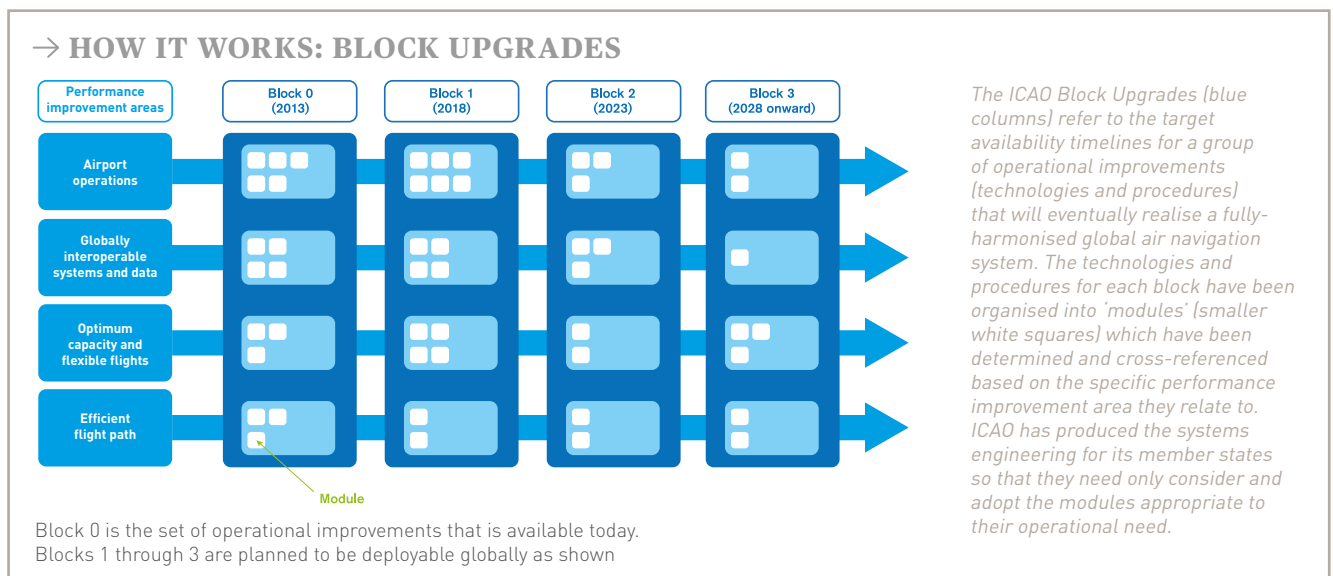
→ HOW IT WORKS: BLOCK UPGRADES

Performance improvement areas

Block 0 (2013)

Block 1 (2018)

Block 2 (2023)

Block 3 (2028 onward)

Airport operations

Globally interoperable systems and data

Optimum capacity and flexible flights

Efficient flight path

Module

Block 0 is the set of operational improvements that is available today. Blocks 1 through 3 are planned to be deployable globally as shown

The ICAO Block Upgrades (blue columns) refer to the target availability timelines for a group of operational improvements (technologies and procedures) that will eventually realise a fully-harmonised global air navigation system. The technologies and procedures for each block have been organised into 'modules' (smaller white squares) which have been determined and cross-referenced based on the specific performance improvement area they relate to. ICAO has produced the systems engineering for its member states so that they need only consider and adopt the modules appropriate to their operational need.